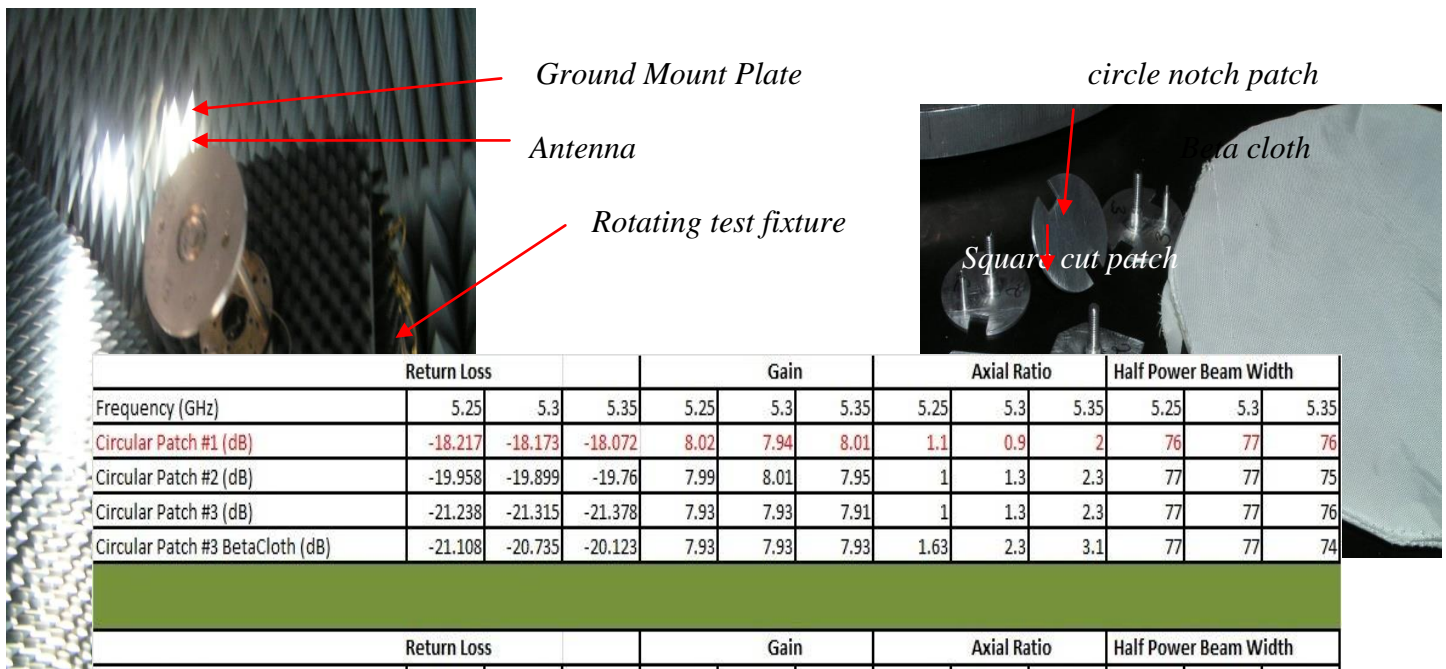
Ground Mount Plate

Antenna

Rotating test fixture

circle notch patch

Beta cloth

Square cut patch

| | Return Loss | | | Gain | | | Axial Ratio | | | Half Power Beam Width | | |
|---|---|---|---|---|---|---|---|---|---|---|---|---|
| Frequency (GHz) | 5.25 | 5.3 | 5.35 | 5.25 | 5.3 | 5.35 | 5.25 | 5.3 | 5.35 | 5.25 | 5.3 | 5.35 |
| Circular Patch #1 (dB) | -18.217 | -18.173 | -18.072 | 8.02 | 7.94 | 8.01 | 1.1 | 0.9 | 2 | 76 | 77 | 76 |
| Circular Patch #2 (dB) | -19.958 | -19.899 | -19.76 | 7.99 | 8.01 | 7.95 | 1 | 1.3 | 2.3 | 77 | 77 | 75 |
| Circular Patch #3 (dB) | -21.238 | -21.315 | -21.378 | 7.93 | 7.93 | 7.91 | 1 | 1.3 | 2.3 | 77 | 77 | 76 |
| Circular Patch #3 BetaCloth (dB) | -21.108 | -20.735 | -20.123 | 7.93 | 7.93 | 7.93 | 1.63 | 2.3 | 3.1 | 77 | 77 | 74 |

| | Return Loss | | | Gain | | | Axial Ratio | | | Half Power Beam Width | | |
|---|---|---|---|---|---|---|---|---|---|---|---|---|